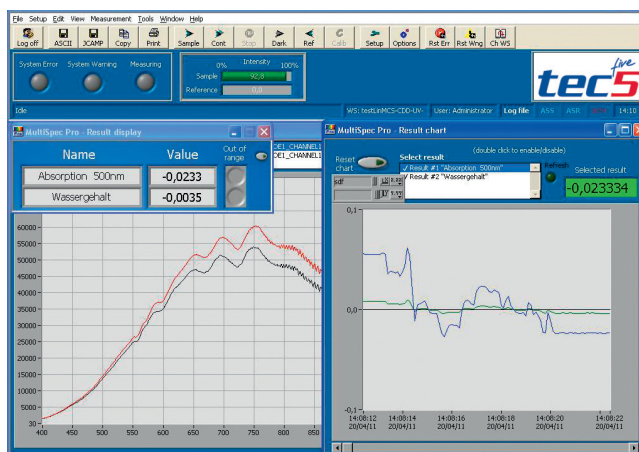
File Setup Edit View Measurement Tools Window Help

Log off ASCII JCAMP Copy Print Sample Cont Stop Dark Ref Calib Setup Options Rst Err Rst Wng Ch WS

System Error System Warning Measuring

Intensity
0% 100%
Sample 92,8
Reference 0,0

tec5 five

Idle WS: testLinMCS-CDD-UV- User: Administrator Log file ASS ASR 14:10

MultiSpec Pro - Result display

| Name | Value |
|---|---|
| Absorption 500nm | -0,0233 |
| Wassergehalt | -0,0035 |

Out of range

DE1_CHANNEL1
DE1_CHANNEL1

60000
55000
50000
45000
40000
35000
30000
25000
20000
15000
10000
5000
0

400 450 500 550 600 650 700 750 800 850

MultiSpec Pro - Result chart

Reset chart

Select result
(double click to enable/disable)
✓ Result #1 "Absorption 500nm"
✓ Result #2 "Wassergehalt"

Refresh

Selected result
-0,023334

0,1
0,0
-0,1

14:08:12 20/04/11
14:08:14 20/04/11
14:08:16 20/04/11
14:08:18 20/04/11
14:08:20 20/04/11
14:08:22 20/04/11